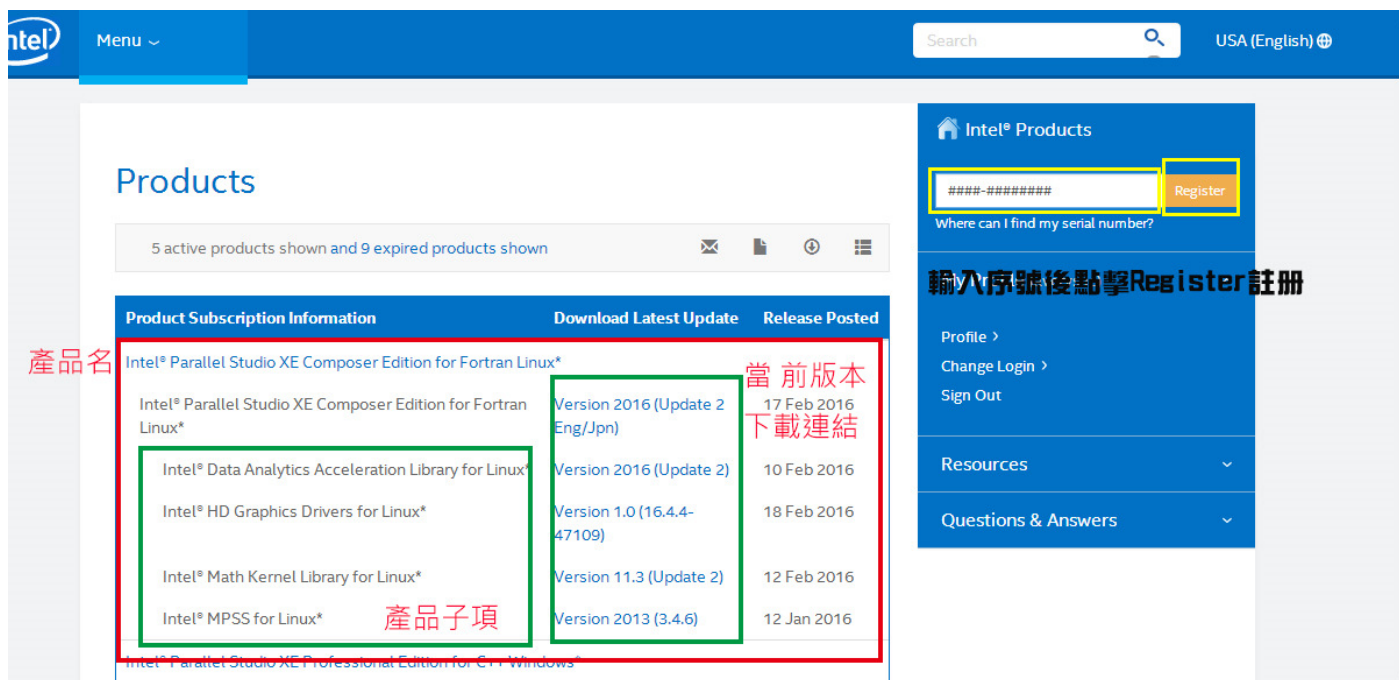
intel

Menu

Search

USA (English)

Products

5 active products shown and 9 expired products shown

| Product Subscription Information | Download Latest Update | Release Posted |
|---|---|---|
| Intel® Parallel Studio XE Composer Edition for Fortran Linux* | | |
| Intel® Parallel Studio XE Composer Edition for Fortran Linux* | Version 2016 (Update 2 Eng/Jpn) | 17 Feb 2016 |
| Intel® Data Analytics Acceleration Library for Linux* | Version 2016 (Update 2) | 10 Feb 2016 |
| Intel® HD Graphics Drivers for Linux* | Version 1.0 (16.4.4-47109) | 18 Feb 2016 |
| Intel® Math Kernel Library for Linux* | Version 11.3 (Update 2) | 12 Feb 2016 |
| Intel® MPSS for Linux* | Version 2013 (3.4.6) | 12 Jan 2016 |
| Intel® Parallel Studio XE Professional Edition for C++ Windows* | | |

產品名

當 前版本

下載連結

產品子項

Intel® Products

####-########

Register

Where can I find my serial number?

輸入序號後點擊Register註冊

Profile ›

Change Login ›

Sign Out

Resources

Questions & Answers